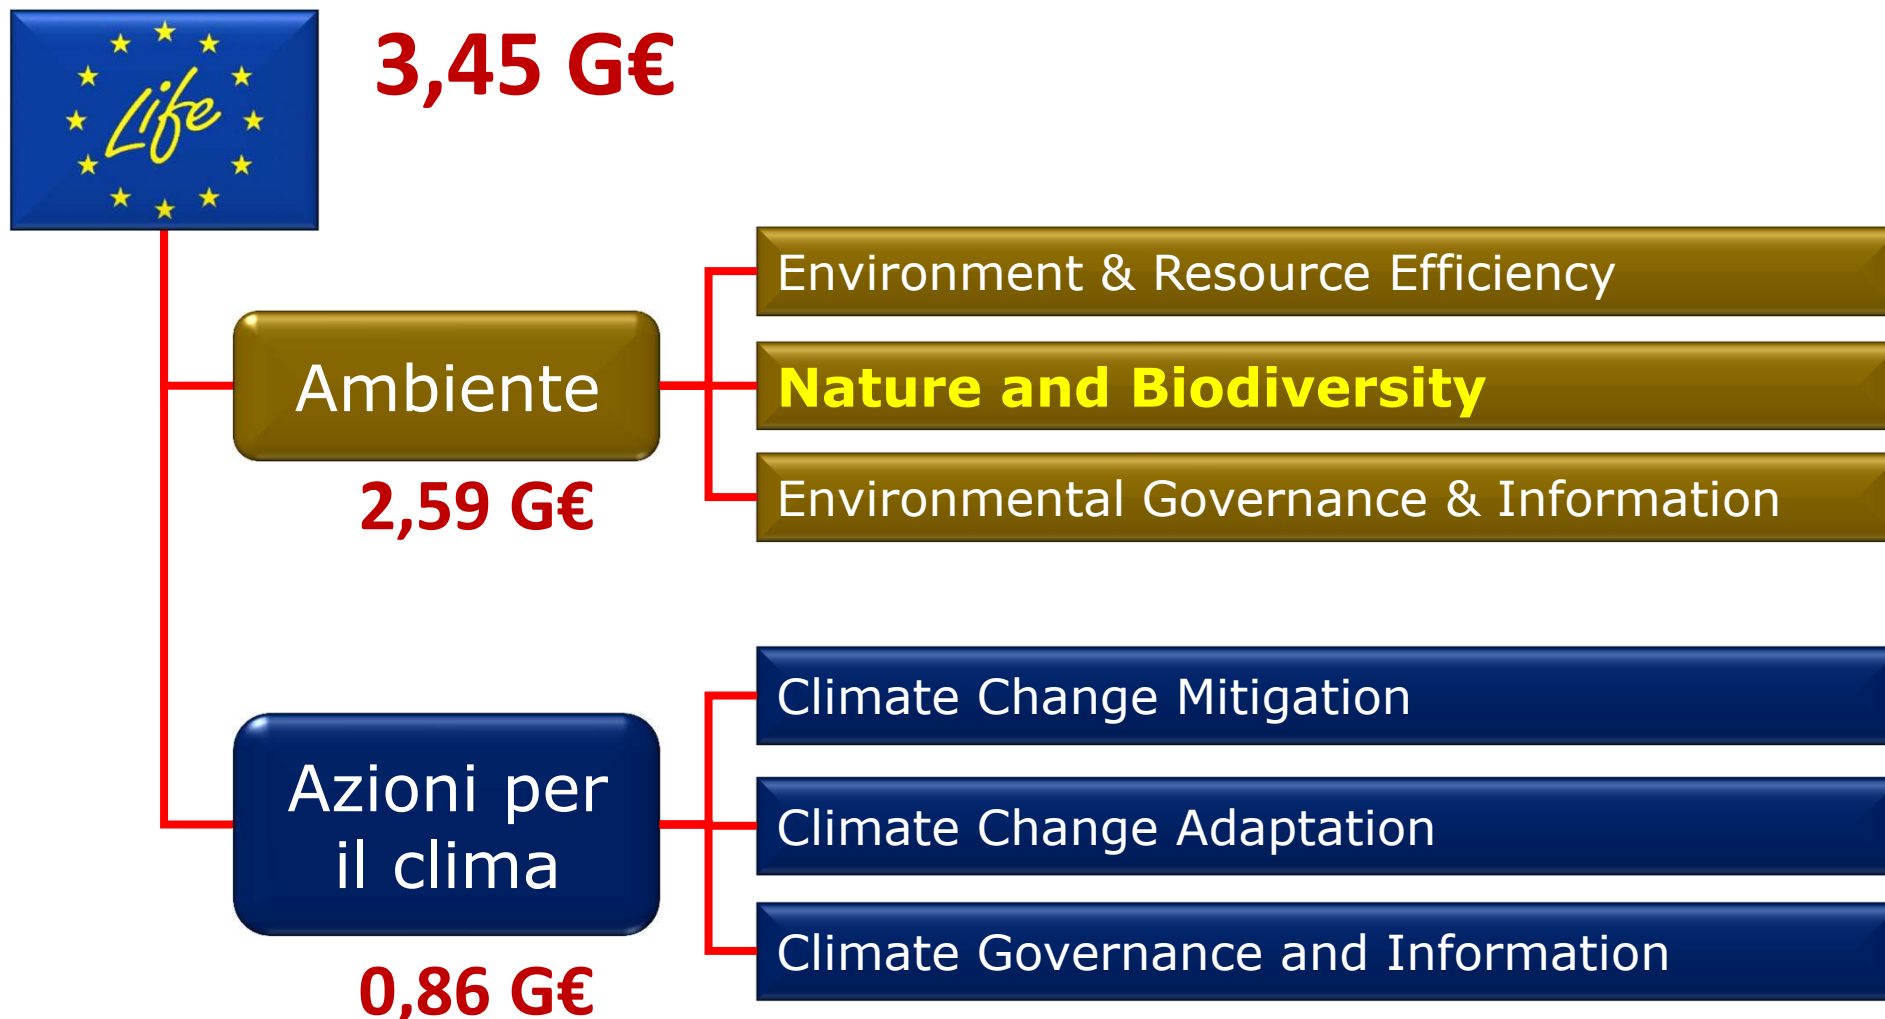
Life

3,45 G€

Ambiente

2,59 G€

Environment & Resource Efficiency

Nature and Biodiversity

Environmental Governance & Information

Azioni per il clima

0,86 G€

Climate Change Mitigation

Climate Change Adaptation

Climate Governance and Information